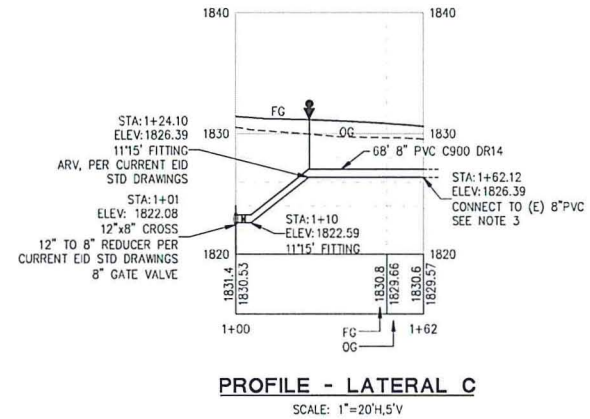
1840

1840

FG

STA:1+24.10
ELEV:1826.39
11°15' FITTING
ARV, PER CURRENT EID STD DRAWINGS

1830

OG

1830

68' 8" PVC C900 DR14

STA:1+62.12
ELEV:1826.39
CONNECT TO (E) 8"PVC
SEE NOTE 3

STA:1+01
ELEV: 1822.08
12"x8" CROSS
12" TO 8" REDUCER PER CURRENT EID STD DRAWINGS
8" GATE VALVE

STA:1+10
ELEV:1822.59
11°15' FITTING

1820

1820

1831.4

1830.53

1830.8

1829.66

1830.6

1829.57

1+00

FG

OG

1+62

PROFILE - LATERAL C

SCALE: 1"=20'H,5'V